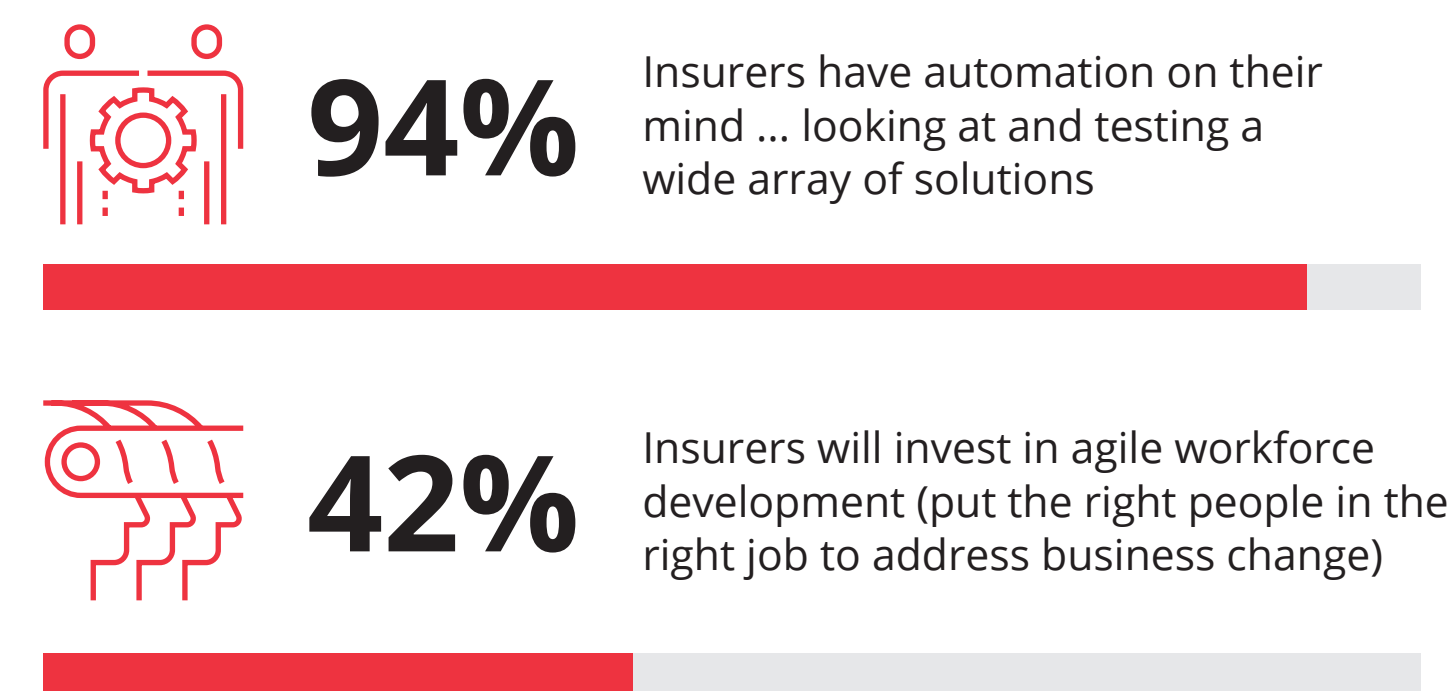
94%

Insurers have automation on their mind ... looking at and testing a wide array of solutions

42%

Insurers will invest in agile workforce development (put the right people in the right job to address business change)